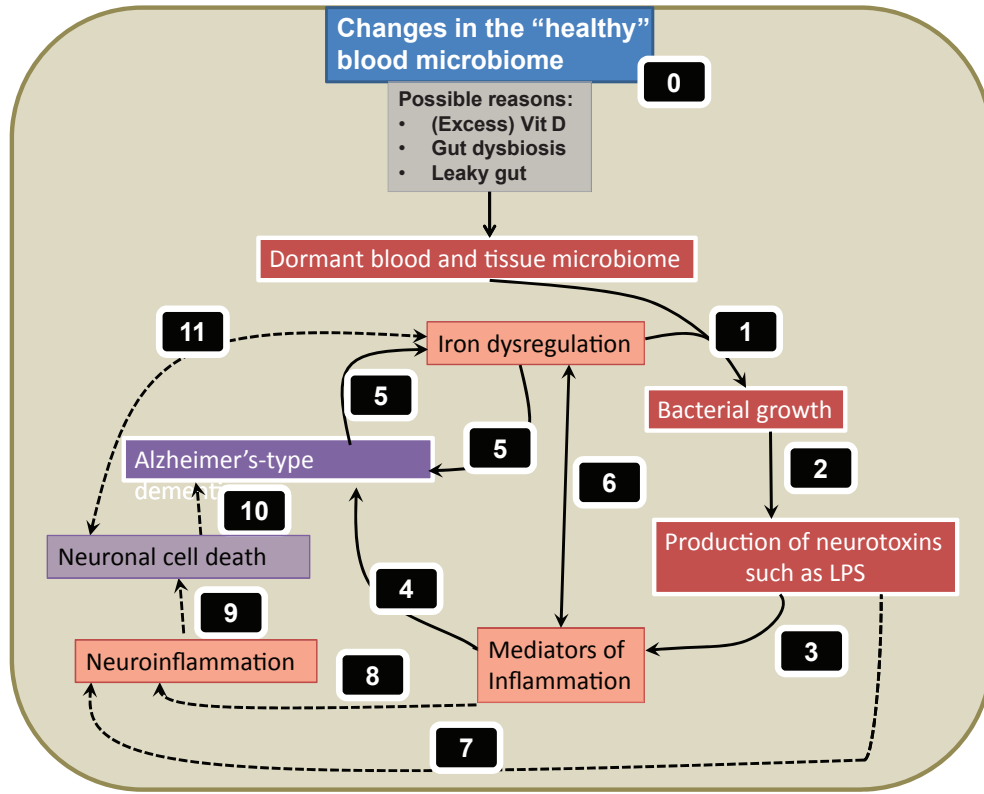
Changes in the "healthy" blood microbiome

0

Possible reasons:
• (Excess) Vit D
• Gut dysbiosis
• Leaky gut

Dormant blood and tissue microbiome

11

Iron dysregulation

1

Bacterial growth

5

5

2

Alzheimer's-type deme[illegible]

6

10

Production of neurotoxins such as LPS

Neuronal cell death

4

9

Mediators of Inflammation

3

Neuroinflammation

8

7